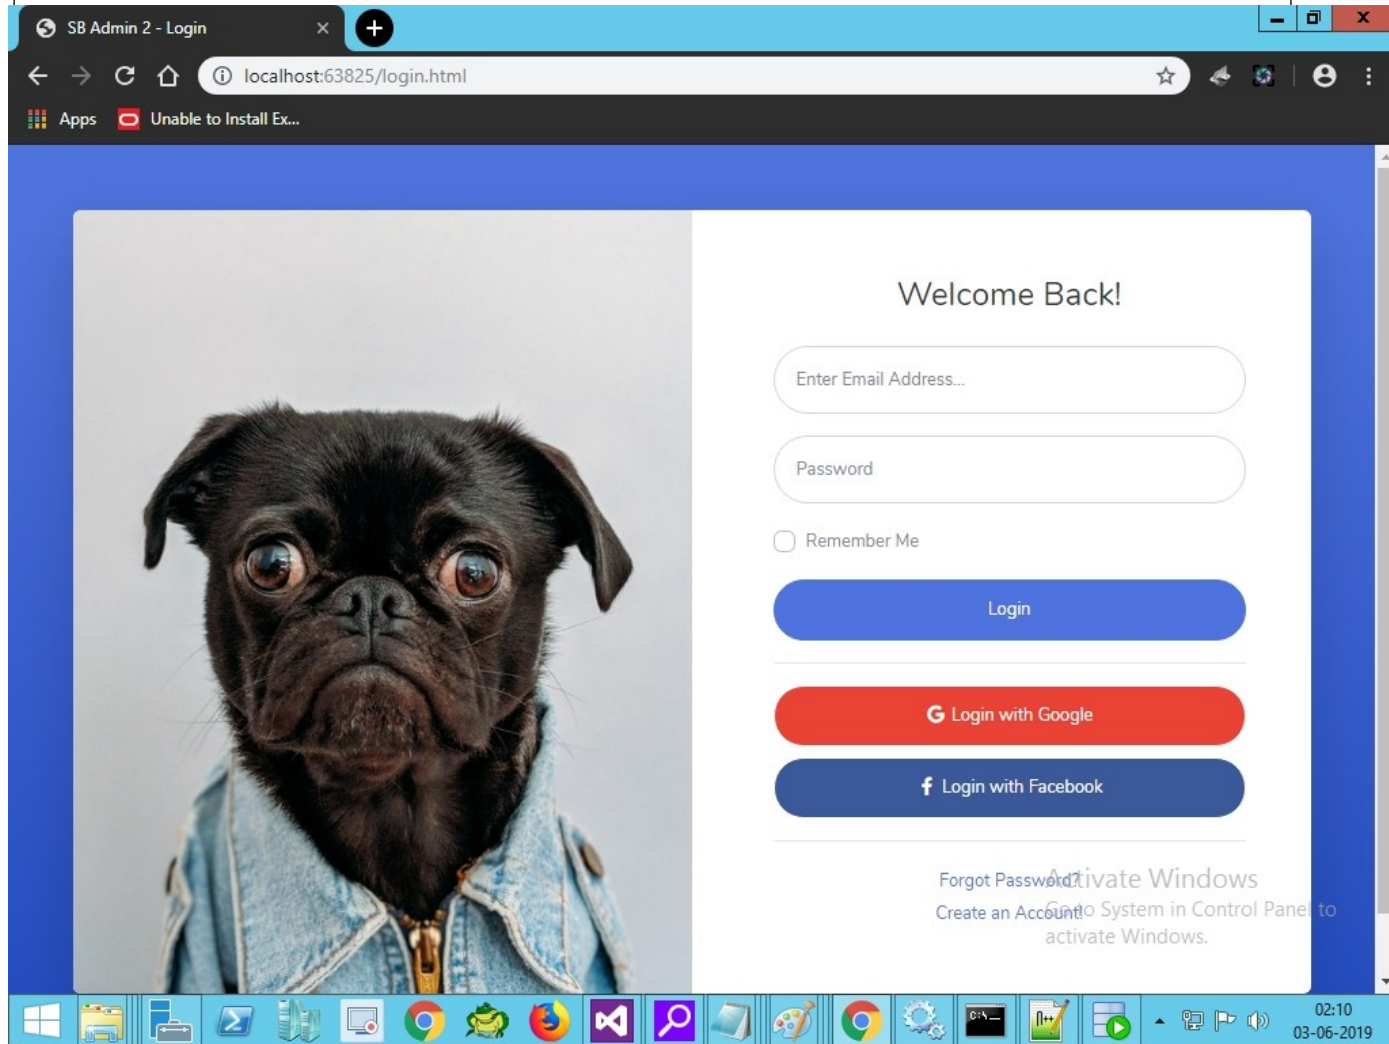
SB Admin 2 - Login

localhost:63825/login.html

Apps Unable to Install Ex...

Welcome Back!

Enter Email Address...

Password

Remember Me

Login

Login with Google

Login with Facebook

Forgot Password?

Create an Account!

Activate Windows
Go to System in Control Panel to activate Windows.

02:10
03-06-2019